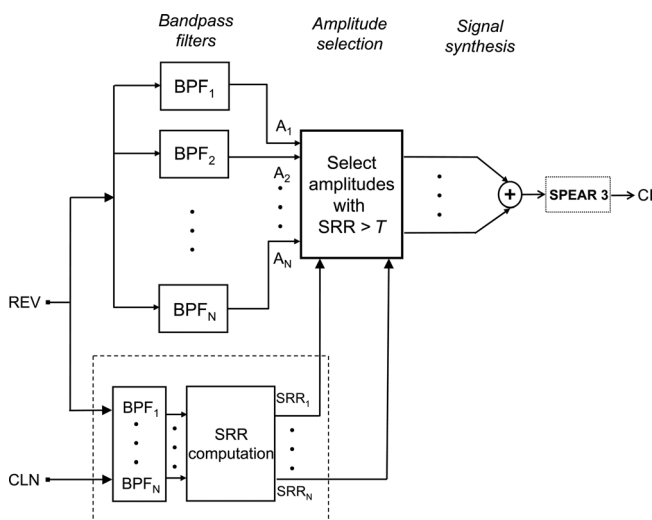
Bandpass filters

Amplitude selection

Signal synthesis

$BPF_1$

$BPF_2$

$BPF_N$

$A_1$

$A_2$

$A_N$

Select amplitudes with SRR > $T$

+

SPEAR 3

CI

REV

CLN

$BPF_1$

$BPF_N$

SRR computation

$SRR_1$

$SRR_N$